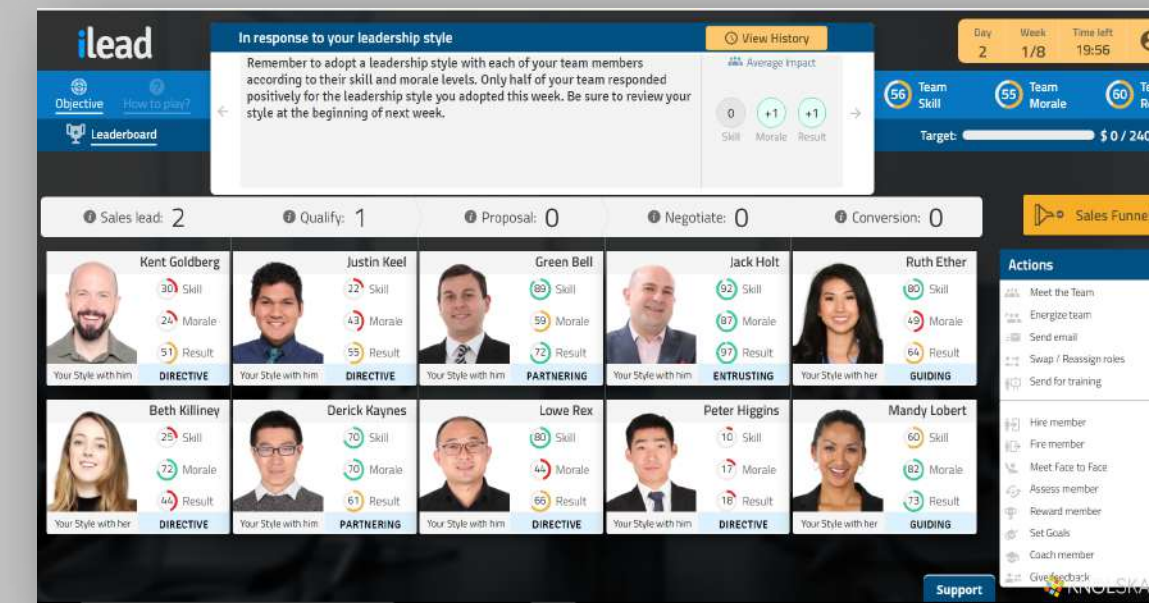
ilead

Objective
How to play?
Leaderboard

In response to your leadership style
View History
Remember to adopt a leadership style with each of your team members according to their skill and morale levels. Only half of your team responded positively for the leadership style you adopted this week. Be sure to review your style at the beginning of next week.
Average Impact
0 Skill
+1 Morale
+1 Result

Day 2
Week 1/8
Time left 19:56

56 Team Skill
55 Team Morale
60 Te R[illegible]
Target: $ 0 / 240

Sales lead: 2
Qualify: 1
Proposal: 0
Negotiate: 0
Conversion: 0
Sales Funne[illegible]

Kent Goldberg
30 Skill
24 Morale
51 Result
Your Style with him DIRECTIVE

Justin Keel
22 Skill
43 Morale
55 Result
Your Style with him DIRECTIVE

Green Bell
89 Skill
59 Morale
72 Result
Your Style with him PARTNERING

Jack Holt
92 Skill
87 Morale
97 Result
Your Style with him ENTRUSTING

Ruth Ether
80 Skill
49 Morale
64 Result
Your Style with her GUIDING

Beth Killiney
25 Skill
72 Morale
44 Result
Your Style with her DIRECTIVE

Derick Kaynes
70 Skill
70 Morale
61 Result
Your Style with him PARTNERING

Lowe Rex
80 Skill
44 Morale
66 Result
Your Style with him DIRECTIVE

Peter Higgins
10 Skill
17 Morale
18 Result
Your Style with him DIRECTIVE

Mandy Lobert
60 Skill
82 Morale
73 Result
Your Style with her GUIDING

Actions
Meet the Team
Energize team
Send email
Swap / Reassign roles
Send for training
Hire member
Fire member
Meet Face to Face
Assess member
Reward member
Set Goals
Coach member
Give feedback

Support
KNOLSKA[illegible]